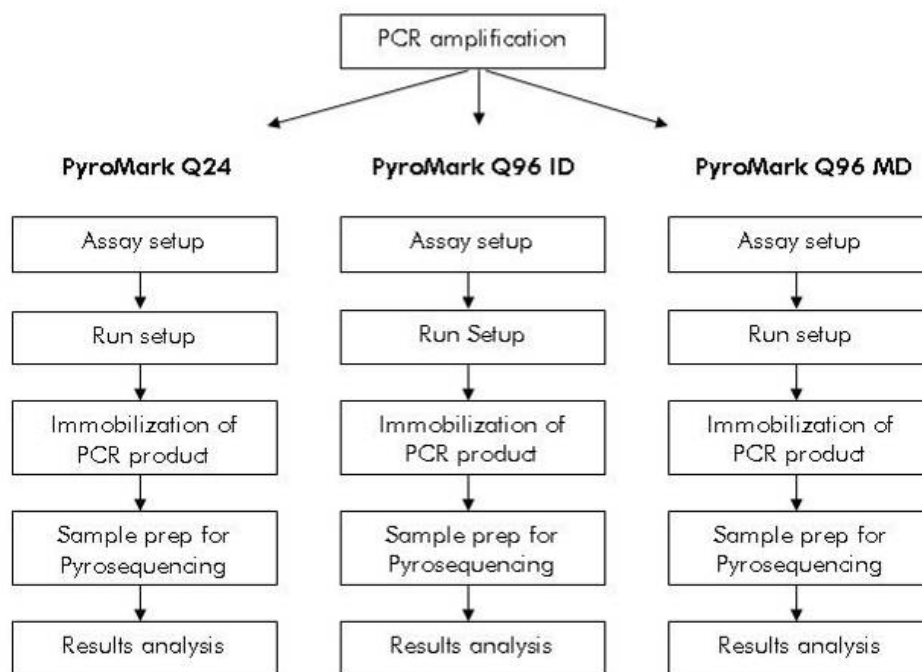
PCR amplification

PyroMark Q24

Assay setup

Run setup

Immobilization of PCR product

Sample prep for Pyrosequencing

Results analysis

PyroMark Q96 ID

Assay setup

Run Setup

Immobilization of PCR product

Sample prep for Pyrosequencing

Results analysis

PyroMark Q96 MD

Assay setup

Run setup

Immobilization of PCR product

Sample prep for Pyrosequencing

Results analysis